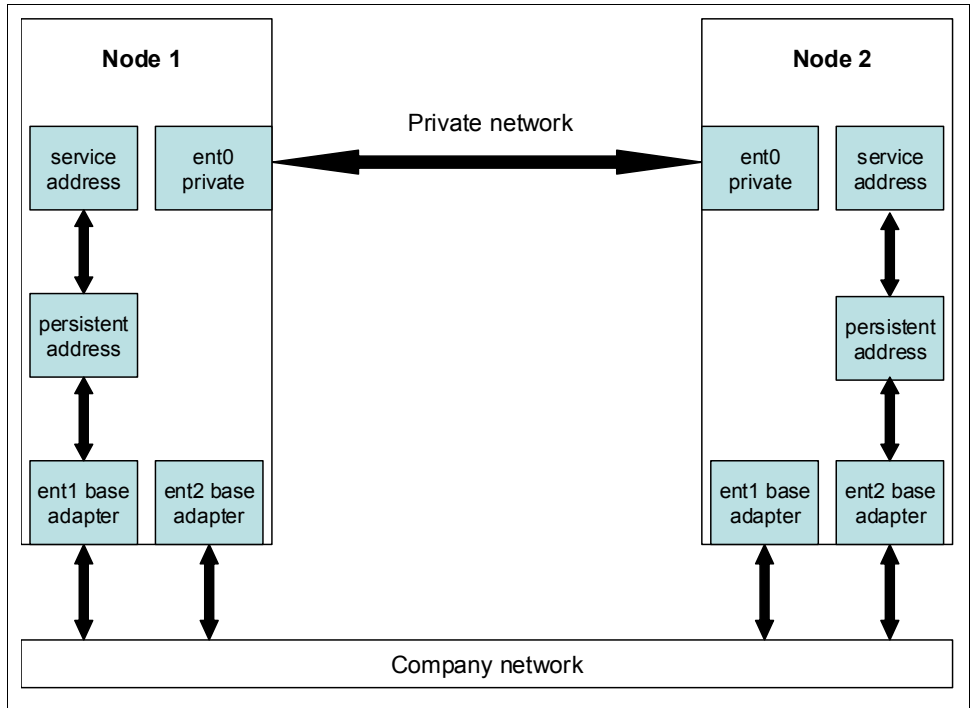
Node 1

service address

ent0 private

Private network

Node 2

ent0 private

service address

persistent address

persistent address

ent1 base adapter

ent2 base adapter

ent1 base adapter

ent2 base adapter

Company network